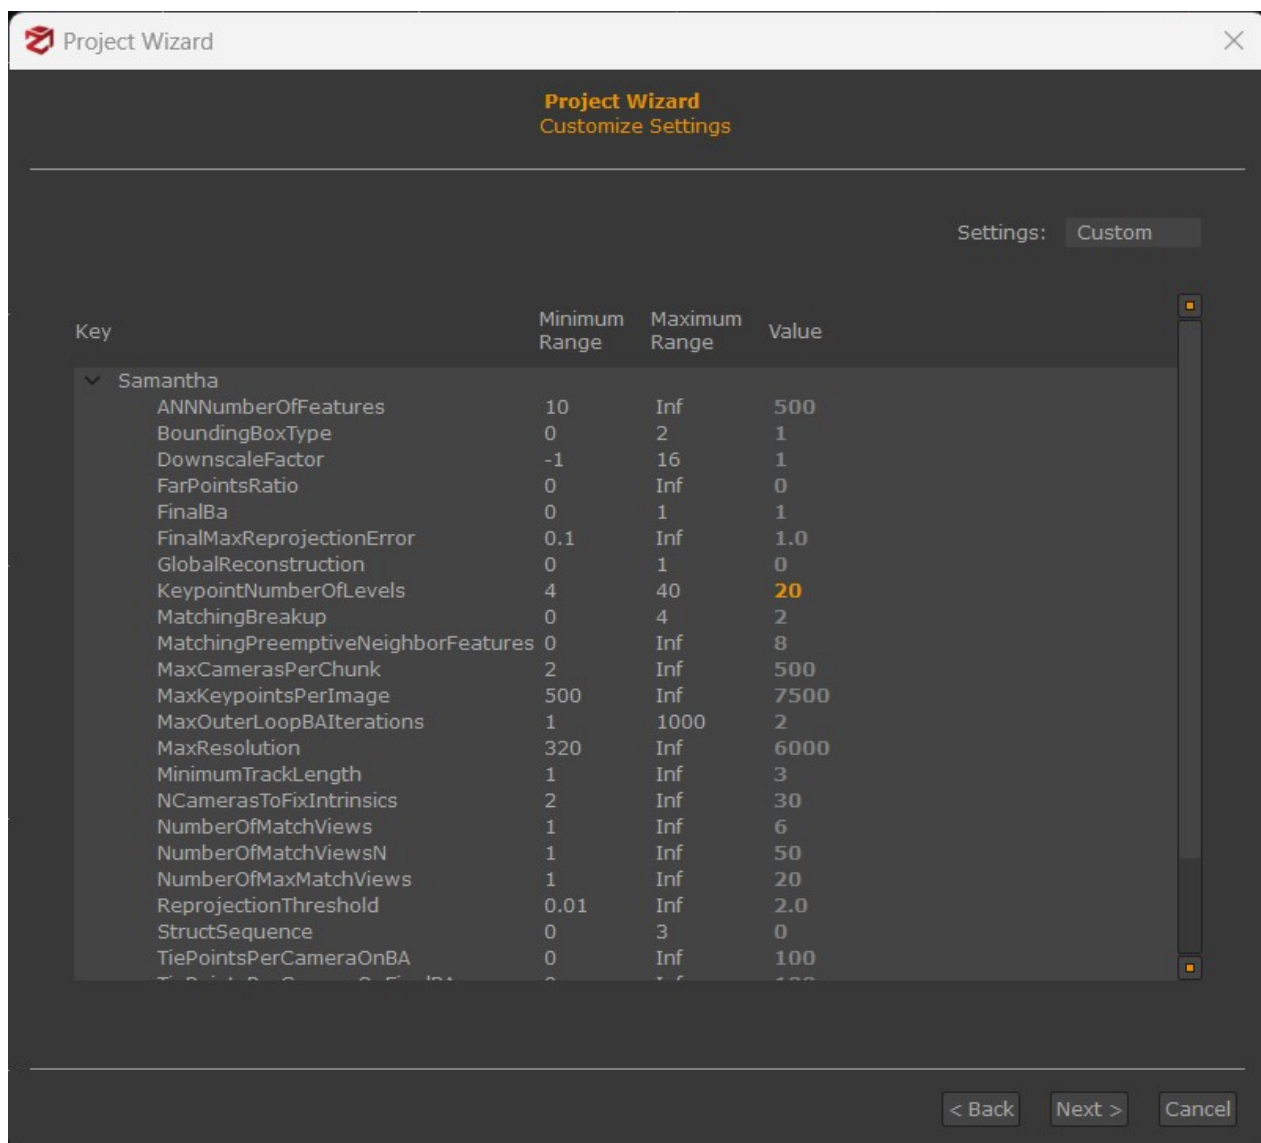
Project Wizard

Project Wizard
Customize Settings

Settings: Custom

| Key | Minimum Range | Maximum Range | Value |
|---|---|---|---|
| Samantha | | | |
| ANNNumberOfFeatures | 10 | Inf | 500 |
| BoundingBoxType | 0 | 2 | 1 |
| DownscaleFactor | -1 | 16 | 1 |
| FarPointsRatio | 0 | Inf | 0 |
| FinalBa | 0 | 1 | 1 |
| FinalMaxReprojectionError | 0.1 | Inf | 1.0 |
| GlobalReconstruction | 0 | 1 | 0 |
| KeypointNumberOfLevels | 4 | 40 | 20 |
| MatchingBreakup | 0 | 4 | 2 |
| MatchingPreemptiveNeighborFeatures | 0 | Inf | 8 |
| MaxCamerasPerChunk | 2 | Inf | 500 |
| MaxKeypointsPerImage | 500 | Inf | 7500 |
| MaxOuterLoopBAIterations | 1 | 1000 | 2 |
| MaxResolution | 320 | Inf | 6000 |
| MinimumTrackLength | 1 | Inf | 3 |
| NCamerasToFixIntrinsics | 2 | Inf | 30 |
| NumberOfMatchViews | 1 | Inf | 6 |
| NumberOfMatchViewsN | 1 | Inf | 50 |
| NumberOfMaxMatchViews | 1 | Inf | 20 |
| ReprojectionThreshold | 0.01 | Inf | 2.0 |
| StructSequence | 0 | 3 | 0 |
| TiePointsPerCameraOnBA | 0 | Inf | 100 |
| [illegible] | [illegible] | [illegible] | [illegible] |

< Back Next > Cancel